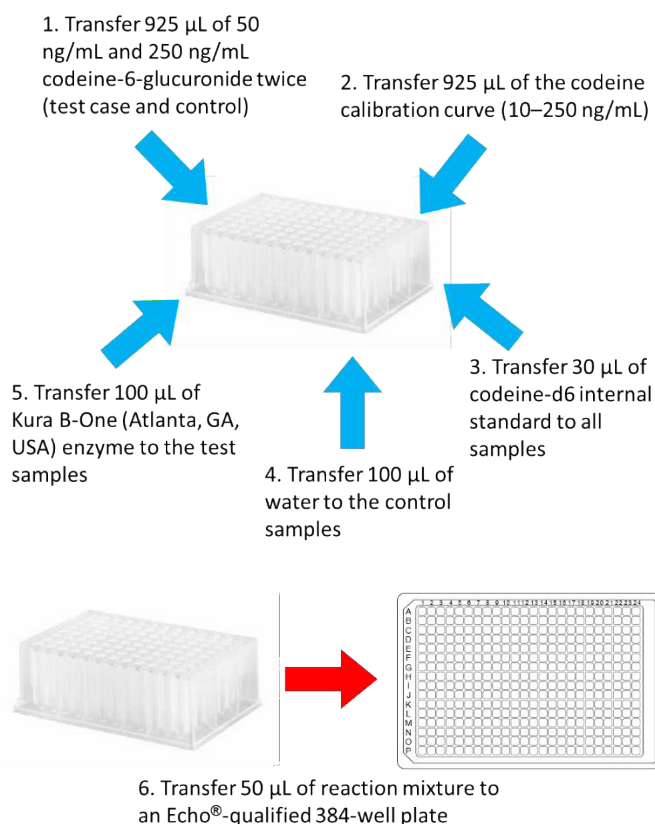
1. Transfer 925 µL of 50 ng/mL and 250 ng/mL codeine-6-glucuronide twice (test case and control)

2. Transfer 925 µL of the codeine calibration curve (10–250 ng/mL)

5. Transfer 100 µL of Kura B-One (Atlanta, GA, USA) enzyme to the test samples

3. Transfer 30 µL of codeine-d6 internal standard to all samples

4. Transfer 100 µL of water to the control samples

1 2 3 4 5 6 7 8 9 10 11 12 13 14 15 16 17 18 19 20 21 22 23 24
A B C D E F G H I J K L M N O P

6. Transfer 50 µL of reaction mixture to an Echo®-qualified 384-well plate